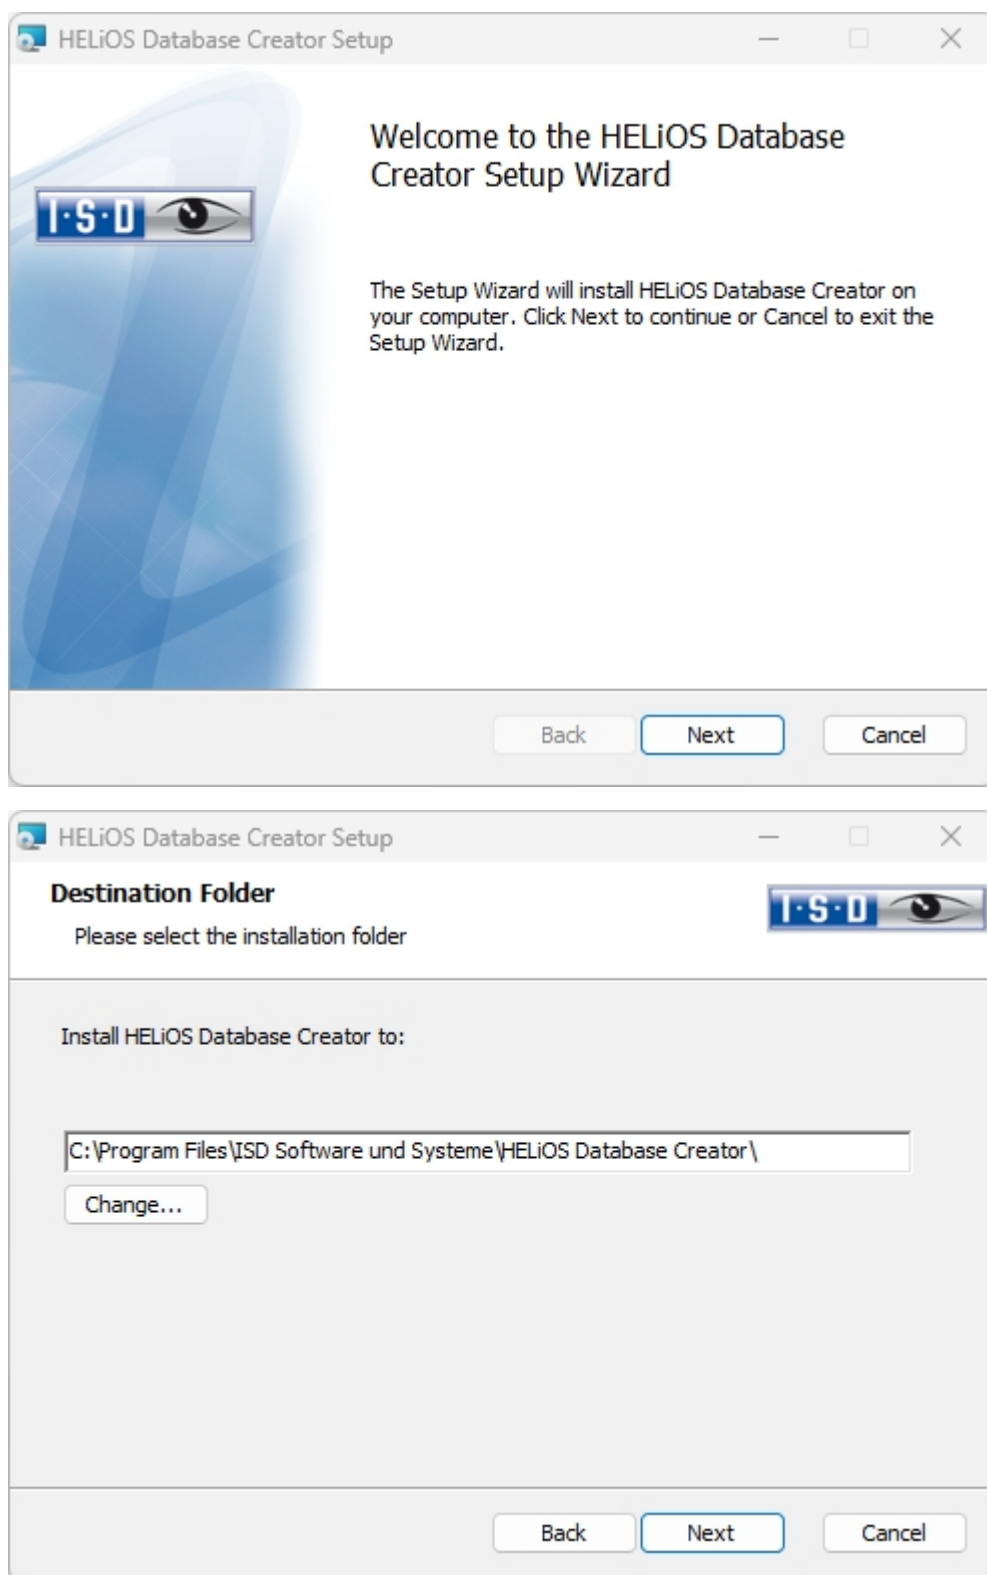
HELiOS Database Creator Setup

Welcome to the HELiOS Database Creator Setup Wizard

I·S·D

The Setup Wizard will install HELiOS Database Creator on your computer. Click Next to continue or Cancel to exit the Setup Wizard.

Back Next Cancel

HELiOS Database Creator Setup

Destination Folder

Please select the installation folder

I·S·D

Install HELiOS Database Creator to:

C:\Program Files\ISD Software und Systeme\HELiOS Database Creator\

Change...

Back Next Cancel